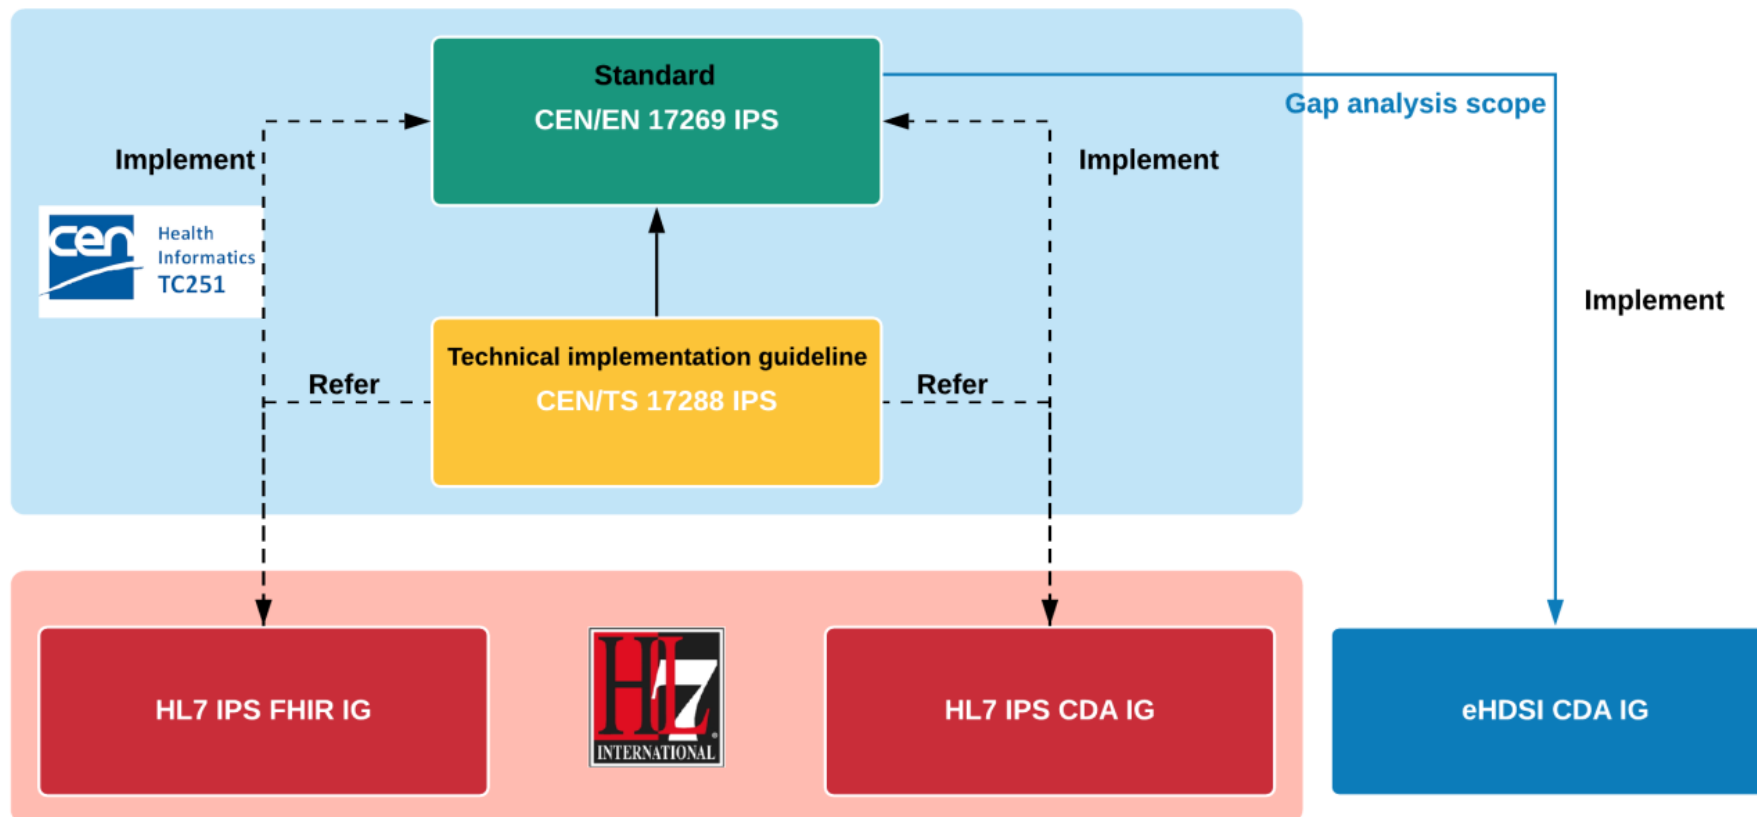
Standard
CEN/EN 17269 IPS

Gap analysis scope

Implement

Implement

cen Health Informatics TC251

Implement

Technical implementation guideline
CEN/TS 17288 IPS

Refer

Refer

HL7 IPS FHIR IG

HL7 INTERNATIONAL

HL7 IPS CDA IG

eHDSI CDA IG